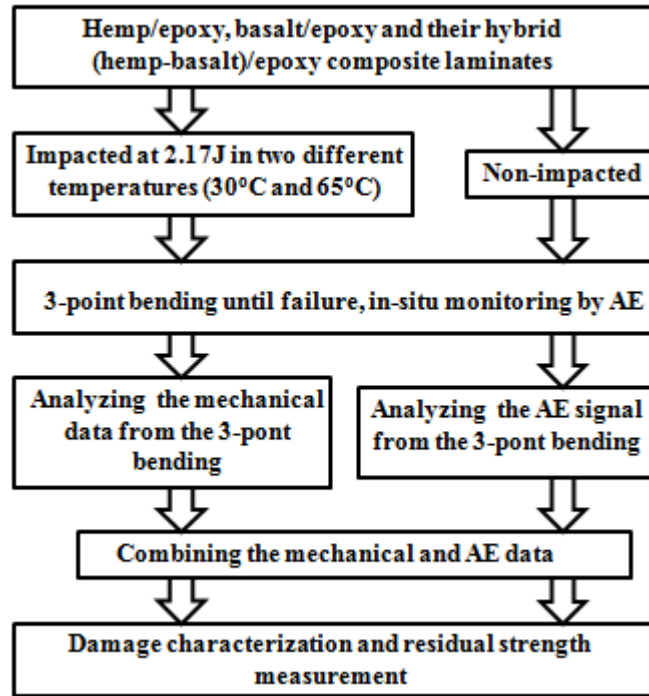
Hemp/epoxy, basalt/epoxy and their hybrid (hemp-basalt)/epoxy composite laminates

Impacted at 2.17J in two different temperatures (30°C and 65°C)

Non-impacted

3-point bending until failure, in-situ monitoring by AE

Analyzing the mechanical data from the 3-pont bending

Analyzing the AE signal from the 3-pont bending

Combining the mechanical and AE data

Damage characterization and residual strength measurement